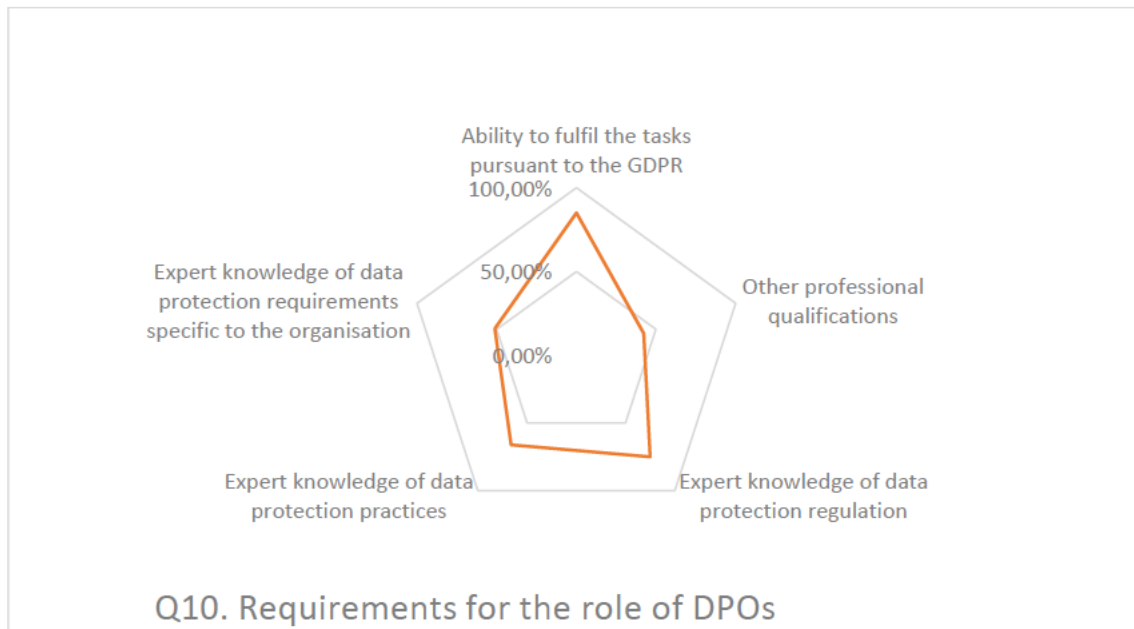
Ability to fulfil the tasks pursuant to the GDPR

100,00%

50,00%

0,00%

Other professional qualifications

Expert knowledge of data protection regulation

Expert knowledge of data protection practices

Expert knowledge of data protection requirements specific to the organisation

Q10. Requirements for the role of DPOs